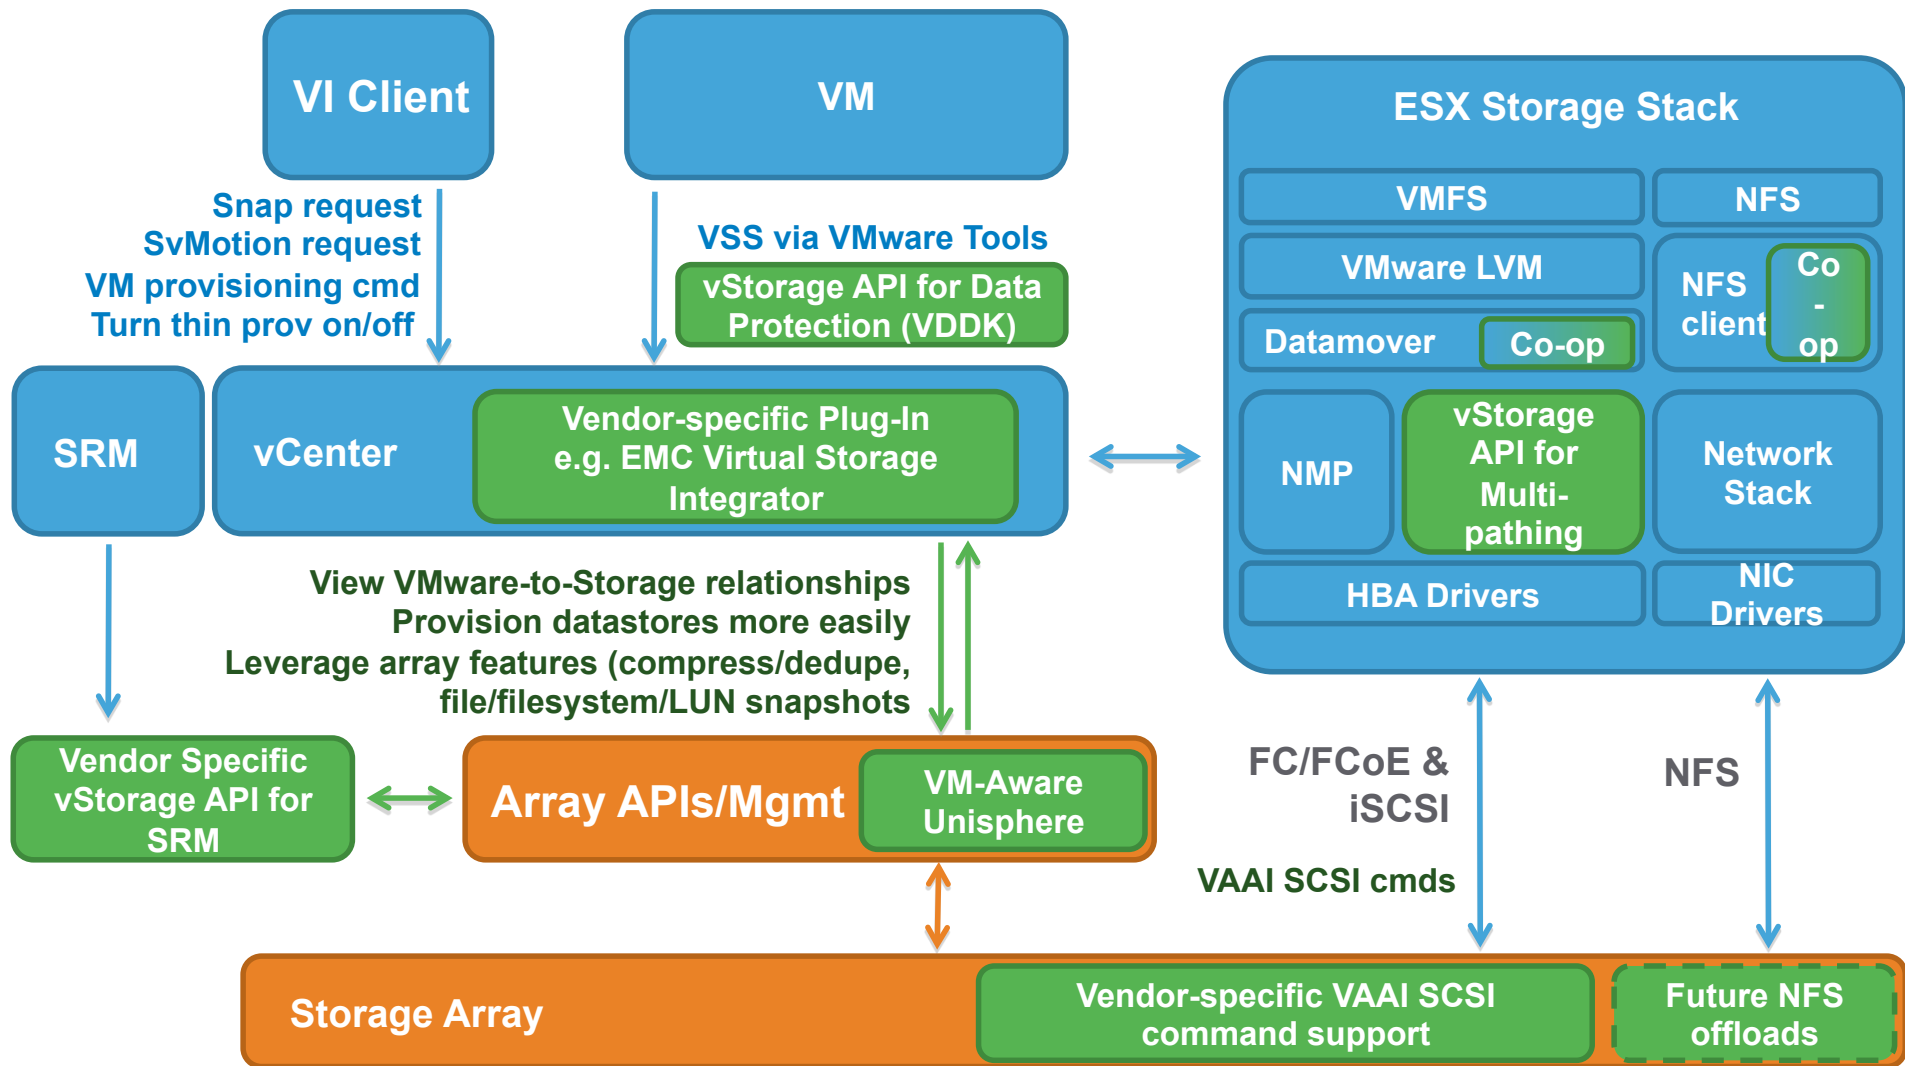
VI Client

VM

Snap request
SvMotion request
VM provisioning cmd
Turn thin prov on/off

VSS via VMware Tools

vStorage API for Data Protection (VDDK)

SRM

vCenter

Vendor-specific Plug-In e.g. EMC Virtual Storage Integrator

ESX Storage Stack

VMFS

NFS

VMware LVM

NFS client

Co - op

Datamover

Co-op

NMP

vStorage API for Multi-pathing

Network Stack

HBA Drivers

NIC Drivers

View VMware-to-Storage relationships
Provision datastores more easily
Leverage array features (compress/dedupe, file/filesystem/LUN snapshots

Vendor Specific vStorage API for SRM

Array APIs/Mgmt

VM-Aware Unisphere

FC/FCoE & iSCSI

NFS

VAAI SCSI cmds

Storage Array

Vendor-specific VAAI SCSI command support

Future NFS offloads